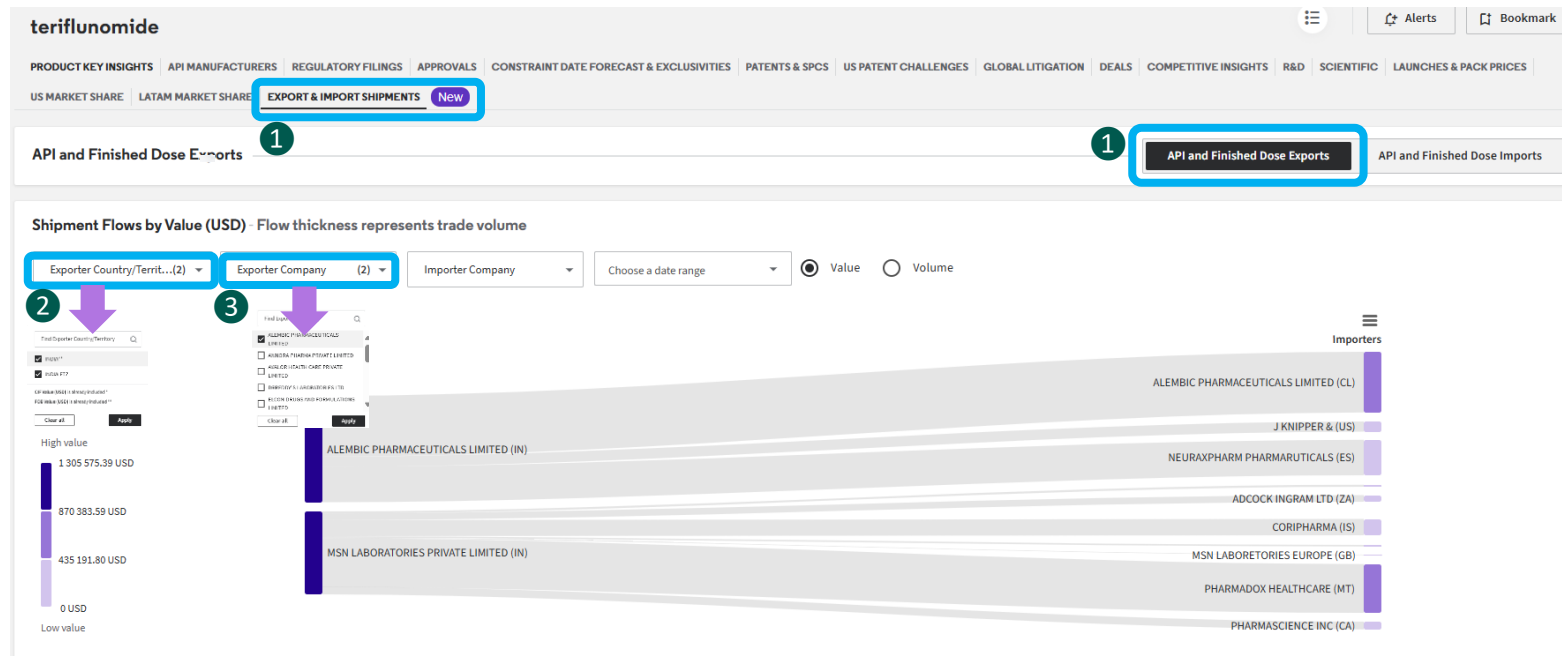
teriflunomide

Alerts Bookmark

PRODUCT KEY INSIGHTS | API MANUFACTURERS | REGULATORY FILINGS | APPROVALS | CONSTRAINT DATE FORECAST & EXCLUSIVITIES | PATENTS & SPCS | US PATENT CHALLENGES | GLOBAL LITIGATION | DEALS | COMPETITIVE INSIGHTS | R&D | SCIENTIFIC | LAUNCHES & PACK PRICES | US MARKET SHARE | LATAM MARKET SHARE | EXPORT & IMPORT SHIPMENTS New

1

API and Finished Dose Exports

1

API and Finished Dose Exports | API and Finished Dose Imports

Shipment Flows by Value (USD) · Flow thickness represents trade volume

Exporter Country/Territ...(2) | Exporter Company (2) | Importer Company | Choose a date range | Value | Volume

2

Find Exporter Country/Territory
INDIA*
INDIA FT*
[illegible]
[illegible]
Clear all Apply

3

Find Exporter
ALEMBIC PHARMACEUTICALS LIMITED
AUROBINDO PHARMA PRIVATE LIMITED
AVALON HEALTHCARE PRIVATE LIMITED
DR REDDY'S LABORATORIES LTD
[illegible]
Clear all Apply

High value
1 305 575.39 USD
870 383.59 USD
435 191.80 USD
0 USD
Low value

ALEMBIC PHARMACEUTICALS LIMITED (IN)
MSN LABORATORIES PRIVATE LIMITED (IN)

Importers
ALEMBIC PHARMACEUTICALS LIMITED (CL)
J KNIPPER & (US)
NEURAXPHARM PHARMARUTICALS (ES)
ADCOCK INGRAM LTD (ZA)
CORIPHARMA (IS)
MSN LABORETORIES EUROPE (GB)
PHARMADOX HEALTHCARE (MT)
PHARMASCIENCE INC (CA)